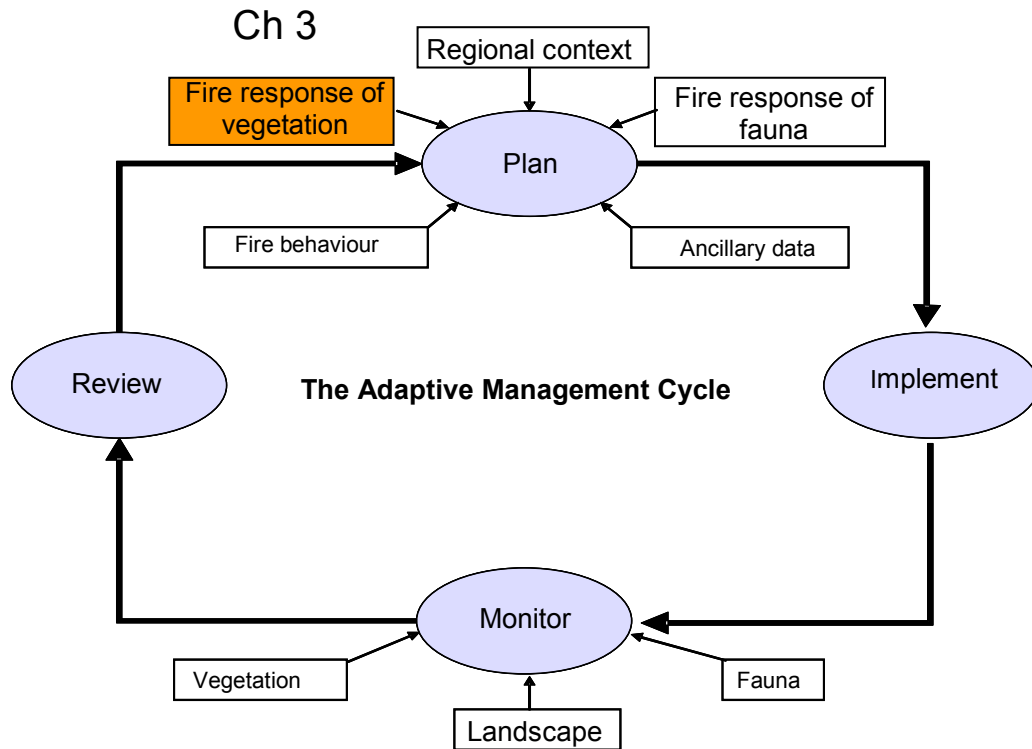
Ch 3

Regional context

Fire response of vegetation

Fire response of fauna

Plan

Fire behaviour

Ancillary data

Review

The Adaptive Management Cycle

Implement

Monitor

Vegetation

Fauna

Landscape